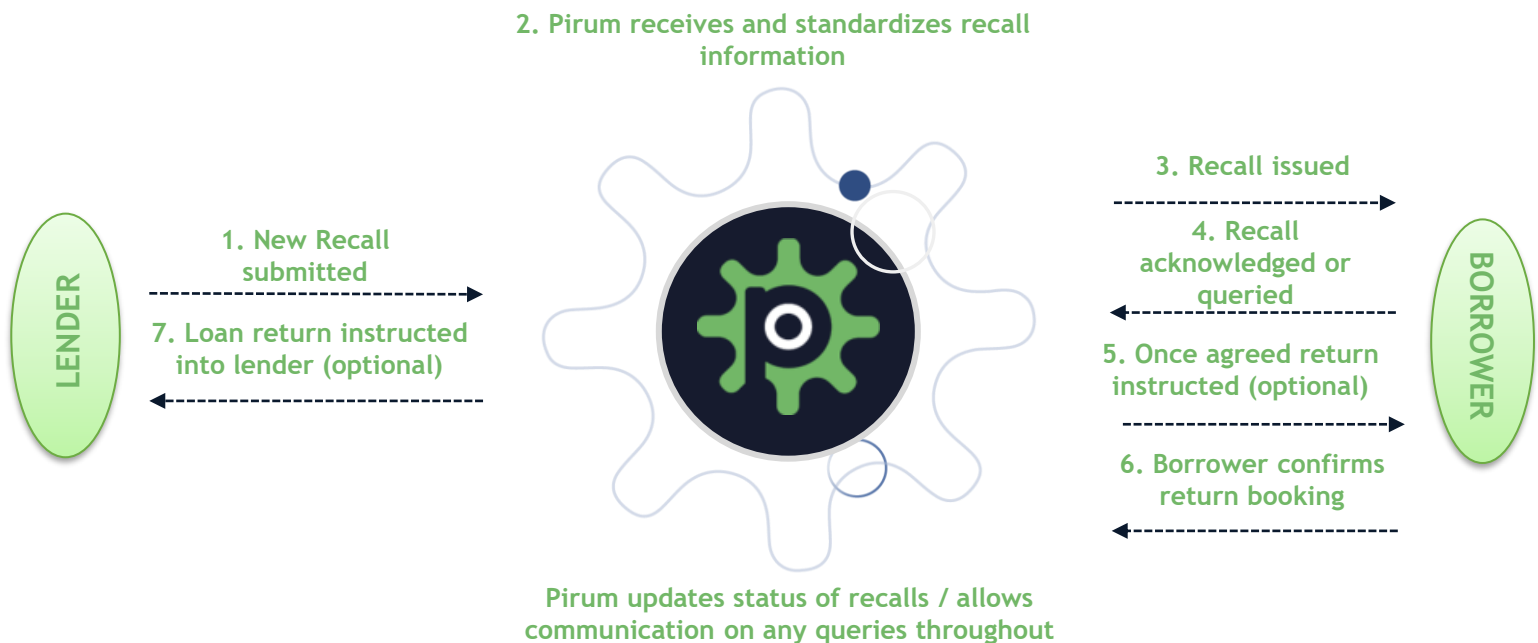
2. Pirum receives and standardizes recall information

3. Recall issued

LENDER

1. New Recall submitted

7. Loan return instructed into lender (optional)

4. Recall acknowledged or queried

BORROWER

5. Once agreed return instructed (optional)

6. Borrower confirms return booking

Pirum updates status of recalls / allows communication on any queries throughout